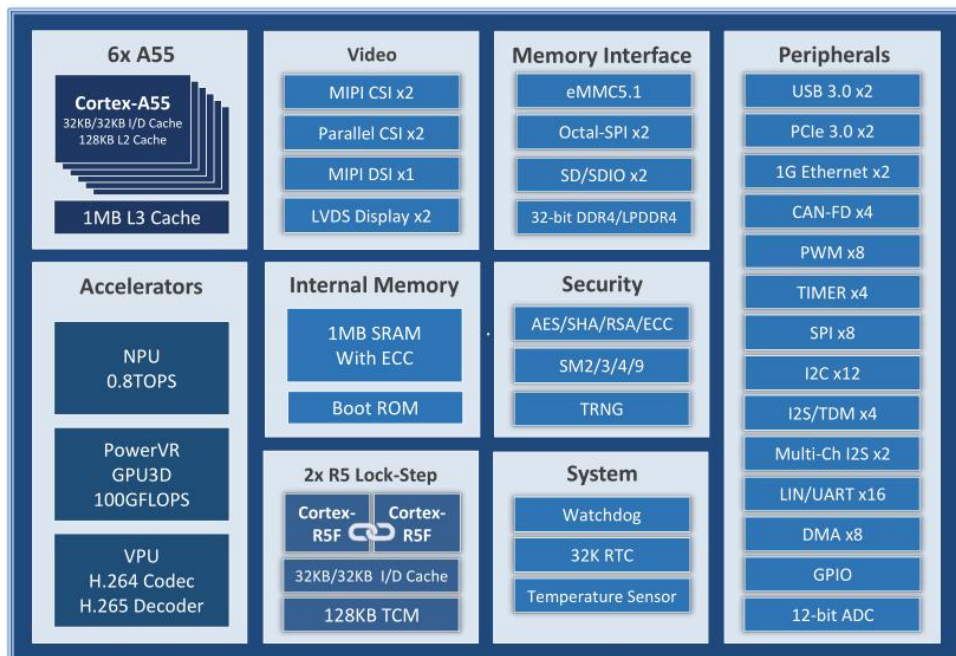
6x A55

Cortex-A55
32KB/32KB I/D Cache
128KB L2 Cache

1MB L3 Cache

Accelerators

NPU
0.8TOPS

PowerVR
GPU3D
100GFLOPS

VPU
H.264 Codec
H.265 Decoder

Video

MIPI CSI x2

Parallel CSI x2

MIPI DSI x1

LVDS Display x2

Internal Memory

1MB SRAM
With ECC

Boot ROM

2x R5 Lock-Step

Cortex-R5F

Cortex-R5F

32KB/32KB I/D Cache

128KB TCM

Memory Interface

eMMC5.1

Octal-SPI x2

SD/SDIO x2

32-bit DDR4/LPDDR4

Security

AES/SHA/RSA/ECC

SM2/3/4/9

TRNG

System

Watchdog

32K RTC

Temperature Sensor

Peripherals

USB 3.0 x2

PCIe 3.0 x2

1G Ethernet x2

CAN-FD x4

PWM x8

TIMER x4

SPI x8

I2C x12

I2S/TDM x4

Multi-Ch I2S x2

LIN/UART x16

DMA x8

GPIO

12-bit ADC